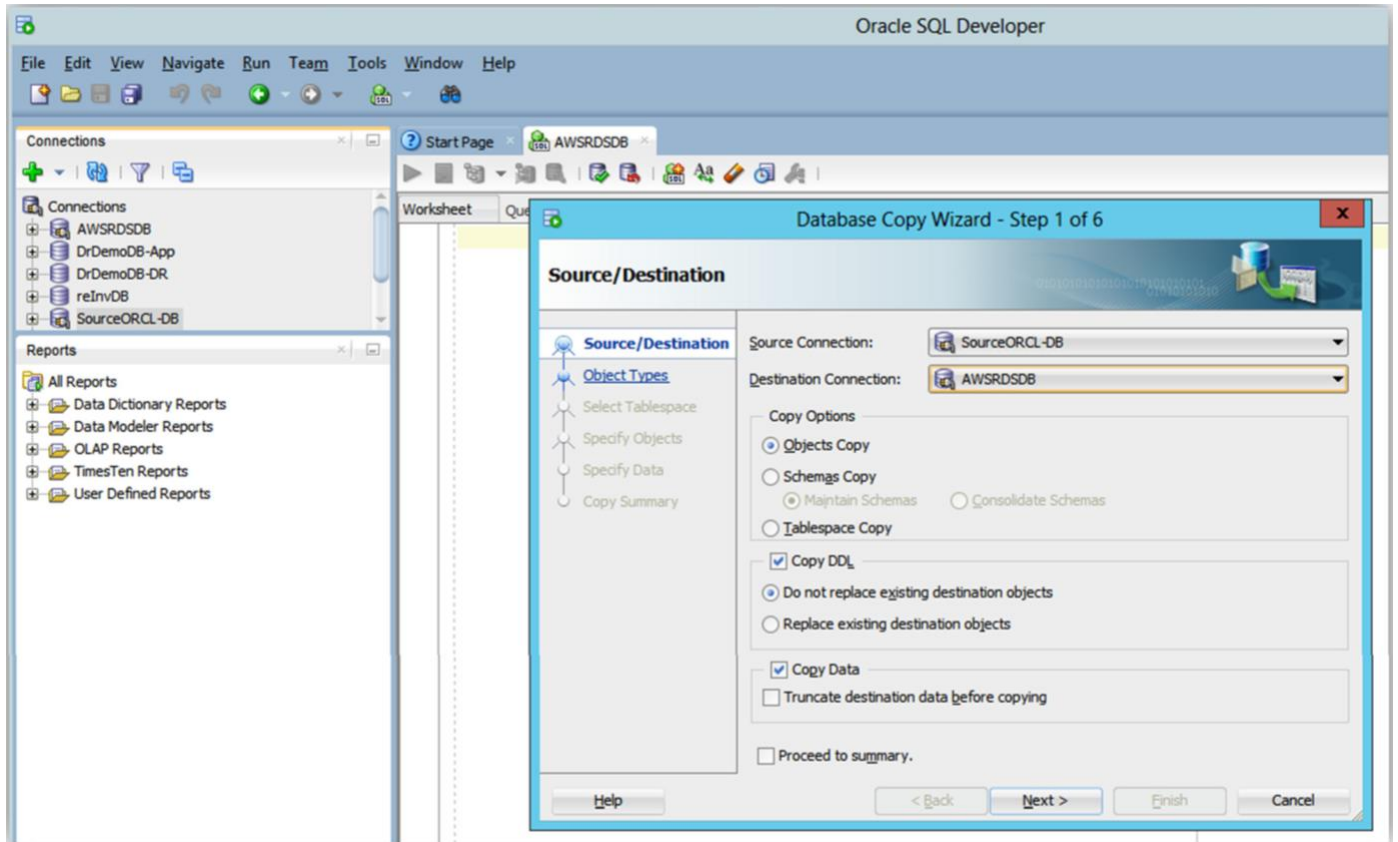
Oracle SQL Developer

File Edit View Navigate Run Team Tools Window Help

Connections

Connections
AWSRDSDB
DrDemoDB-App
DrDemoDB-DR
reInvDB
SourceORCL-DB

Reports

All Reports
Data Dictionary Reports
Data Modeler Reports
OLAP Reports
TimesTen Reports
User Defined Reports

Start Page
AWSRDSDB

Worksheet
Que

Database Copy Wizard - Step 1 of 6

Source/Destination

Source/Destination
Object Types
Select Tablespace
Specify Objects
Specify Data
Copy Summary

Source Connection: SourceORCL-DB
Destination Connection: AWSRDSDB

Copy Options
Objects Copy
Schemas Copy
Maintain Schemas
Consolidate Schemas
Tablespace Copy

Copy DDL
Do not replace existing destination objects
Replace existing destination objects

Copy Data
Truncate destination data before copying

Proceed to summary.

Help
< Back
Next >
Finish
Cancel